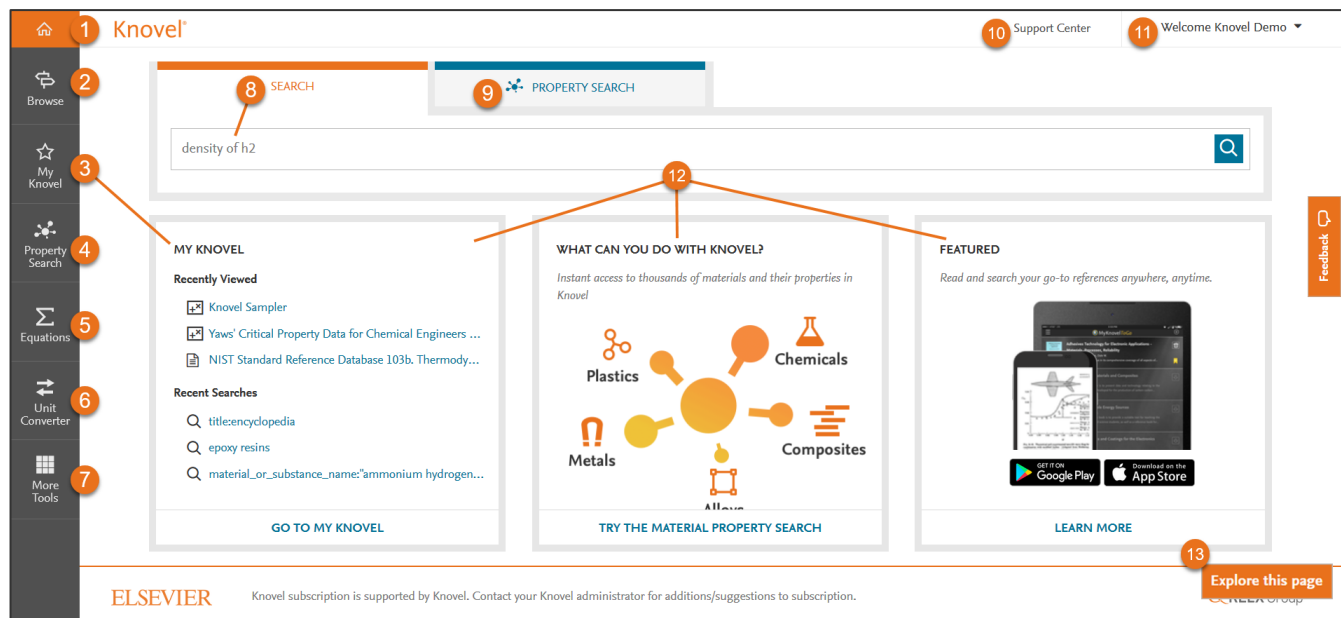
1 Knovel®

10 Support Center

11 Welcome Knovel Demo ▾

2 Browse

3 My Knovel

4 Property Search

5 Equations

6 Unit Converter

7 More Tools

8 SEARCH

9 PROPERTY SEARCH

density of h2

12

MY KNOVEL

Recently Viewed

Knovel Sampler

Yaws' Critical Property Data for Chemical Engineers ...

NIST Standard Reference Database 103b. Thermody...

Recent Searches

title:encyclopedia

epoxy resins

material_or_substance_name:"ammonium hydrogen...

GO TO MY KNOVEL

WHAT CAN YOU DO WITH KNOVEL?

Instant access to thousands of materials and their properties in Knovel

Plastics

Chemicals

Metals

Composites

Alloys

TRY THE MATERIAL PROPERTY SEARCH

FEATURED

Read and search your go-to references anywhere, anytime.

GET IT ON Google Play

Download on the App Store

LEARN MORE

Feedback

13

Explore this page

ELSEVIER

Knovel subscription is supported by Knovel. Contact your Knovel administrator for additions/suggestions to subscription.

RELX Group